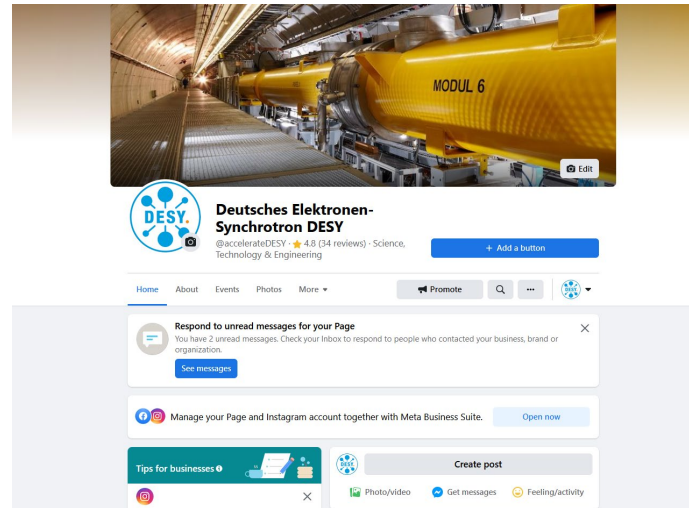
MODUL 6

Edit

DESY.

Deutsches Elektronen-Synchrotron DESY

@accelerateDESY · ★ 4.8 (34 reviews) · Science, Technology & Engineering

+ Add a button

Home About Events Photos More ▾

Promote

···

Respond to unread messages for your Page

You have 2 unread messages. Check your Inbox to respond to people who contacted your business, brand or organization.

See messages

Manage your Page and Instagram account together with Meta Business Suite.

Open now

Tips for businesses

Create post

Photo/video Get messages Feeling/activity